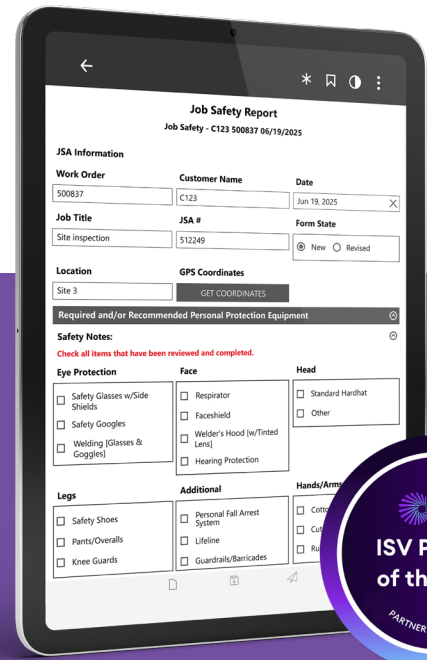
Job Safety Report

Job Safety - C123 500837 06/19/2025

JSA Information

Work Order
500837

Customer Name
C123

Date
Jun 19, 2025

Job Title
Site inspection

JSA #
512249

Form State
New Revised

Location
Site 3

GPS Coordinates
GET COORDINATES

Required and/or Recommended Personal Protection Equipment

Safety Notes:

Check all items that have been reviewed and completed.

Eye Protection
Safety Glasses w/Side Shields
Safety Googles
Welding [Glasses & Goggles]

Face
Respirator
Faceshield
Welder's Hood [w/Tinted Lens]
Hearing Protection

Head
Standard Hardhat
Other

Legs
Safety Shoes
Pants/Overalls
Knee Guards

Additional
Personal Fall Arrest System
Lifeline
Guardrails/Barricades

Hands/Arms
Cott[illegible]
Cut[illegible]
Ru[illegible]

ISV P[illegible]
of th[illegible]
PARTNER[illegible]